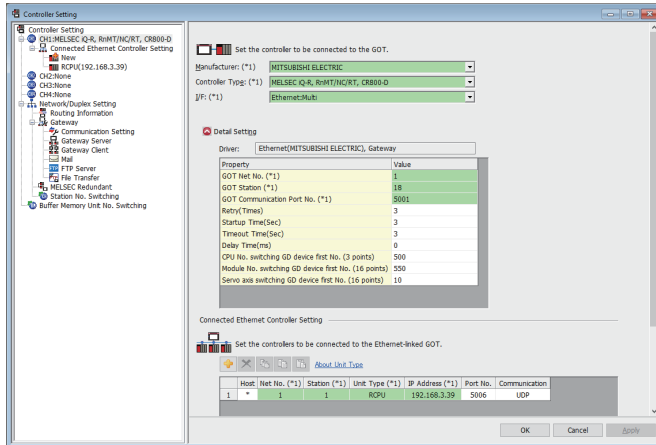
Controller Setting

Controller Setting
CH1:MELSEC iQ-R, RnMT/NC/RT, CR800-D
Connected Ethernet Controller Setting
New
RCPU(192.168.3.39)
CH2:None
CH3:None
CH4:None
Network/Duplex Setting
Routing Information
Gateway
Communication Setting
Gateway Server
Gateway Client
Mail
FTP Server
File Transfer
MELSEC Redundant
Station No. Switching
Buffer Memory Unit No. Switching

Set the controller to be connected to the GOT.

Manufacturer: (*1) MITSUBISHI ELECTRIC
Controller Type: (*1) MELSEC iQ-R, RnMT/NC/RT, CR800-D
I/F: (*1) Ethernet:Multi

Detail Setting

Driver: Ethernet(MITSUBISHI ELECTRIC), Gateway

| Property | Value |
|---|---|
| GOT Net No. (*1) | 1 |
| GOT Station (*1) | 18 |
| GOT Communication Port No. (*1) | 5001 |
| Retry(Times) | 3 |
| Startup Time(Sec) | 3 |
| Timeout Time(Sec) | 3 |
| Delay Time(ms) | 0 |
| CPU No. switching GD device first No. (3 points) | 500 |
| Module No. switching GD device first No. (16 points) | 550 |
| Servo axis switching GD device first No. (16 points) | 10 |

Connected Ethernet Controller Setting

Set the controllers to be connected to the Ethernet-linked GOT.

About Unit Type

| | Host | Net No. (*1) | Station (*1) | Unit Type (*1) | IP Address (*1) | Port No. | Communication |
|---|---|---|---|---|---|---|---|
| 1 | * | 1 | 1 | RCPU | 192.168.3.39 | 5006 | UDP |

OK Cancel Apply